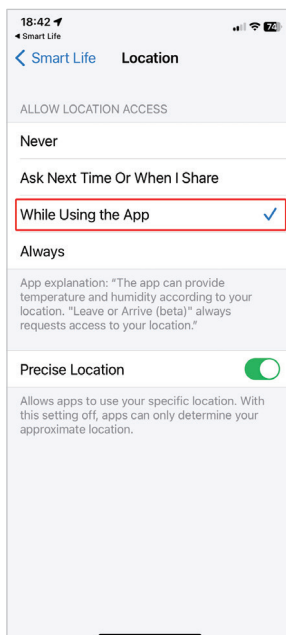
18:42
◂ Smart Life
74

< Smart Life Location

ALLOW LOCATION ACCESS

Never

Ask Next Time Or When I Share

While Using the App ✓

Always

App explanation: "The app can provide temperature and humidity according to your location. "Leave or Arrive (beta)" always requests access to your location."

Precise Location

Allows apps to use your specific location. With this setting off, apps can only determine your approximate location.